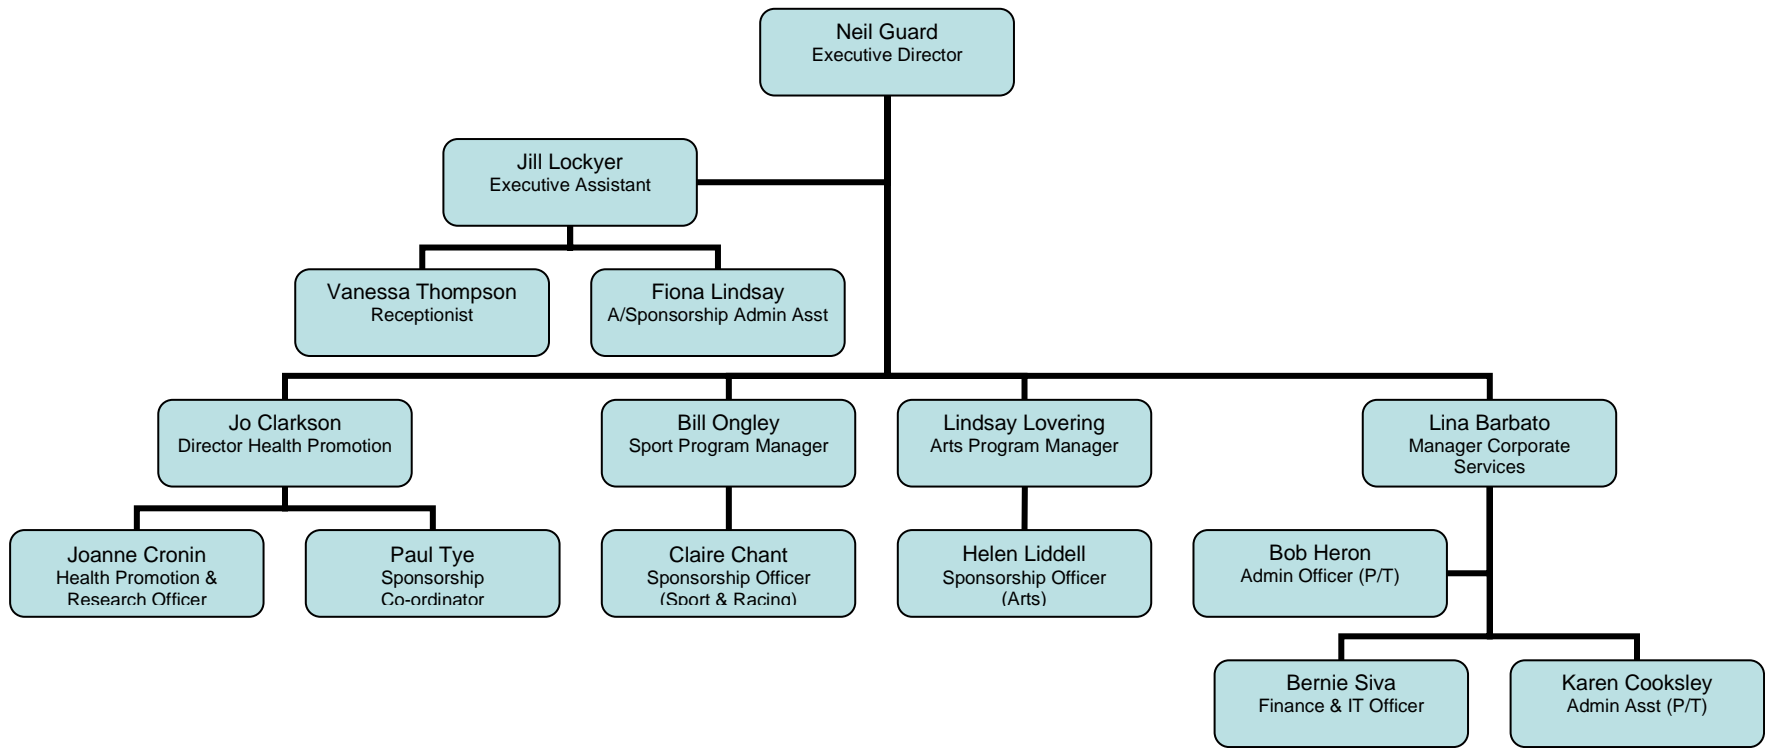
Neil Guard
Executive Director

Jill Lockyer
Executive Assistant

Vanessa Thompson
Receptionist

Fiona Lindsay
A/Sponsorship Admin Asst

Jo Clarkson
Director Health Promotion

Bill Ongley
Sport Program Manager

Lindsay Lovering
Arts Program Manager

Lina Barbato
Manager Corporate Services

Joanne Cronin
Health Promotion & Research Officer

Paul Tye
Sponsorship Co-ordinator

Claire Chant
Sponsorship Officer (Sport & Racing)

Helen Liddell
Sponsorship Officer (Arts)

Bob Heron
Admin Officer (P/T)

Bernie Siva
Finance & IT Officer

Karen Cooksley
Admin Asst (P/T)